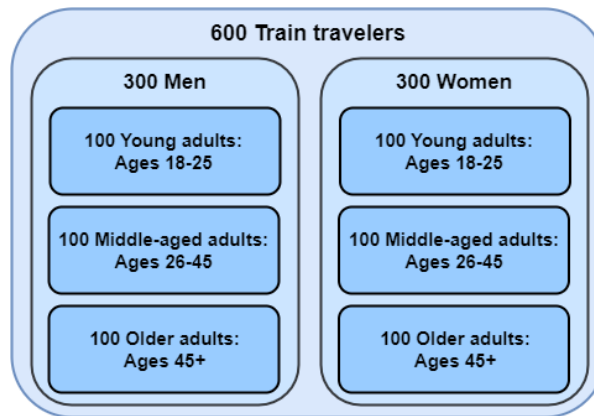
600 Train travelers

300 Men

100 Young adults: Ages 18-25

100 Middle-aged adults: Ages 26-45

100 Older adults: Ages 45+

300 Women

100 Young adults: Ages 18-25

100 Middle-aged adults: Ages 26-45

100 Older adults: Ages 45+